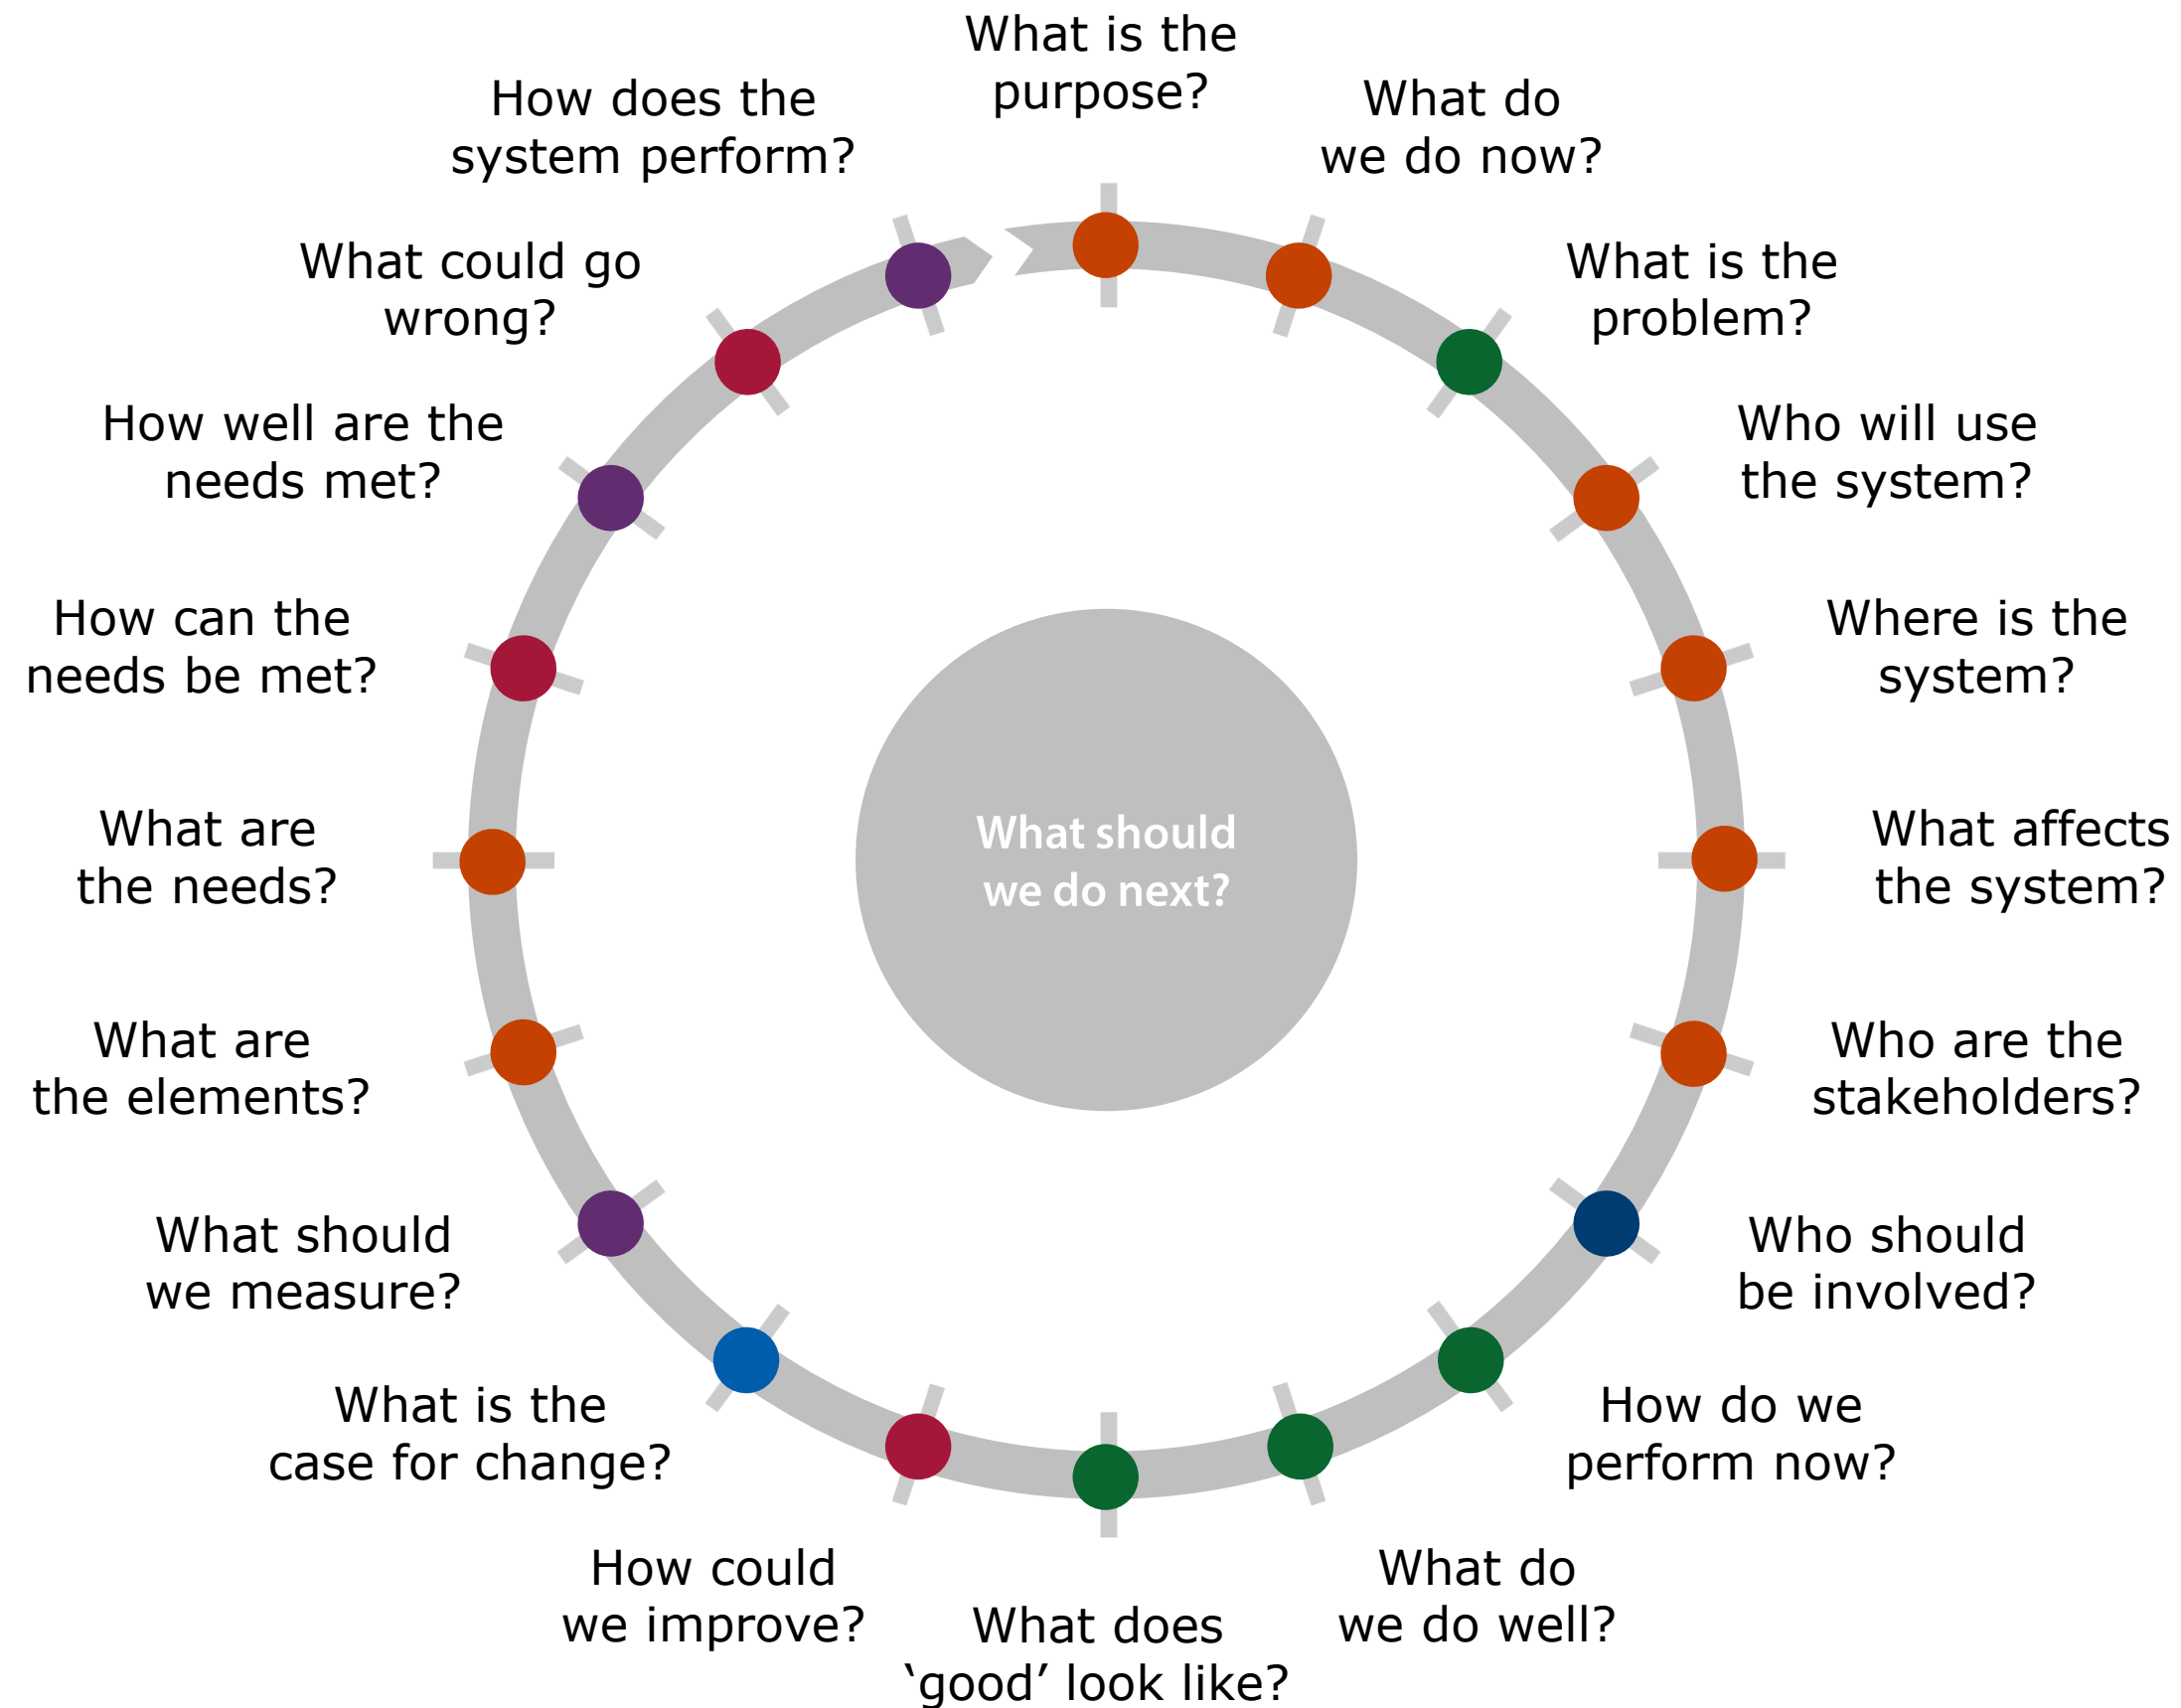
What is the purpose?

What do we do now?

What is the problem?

Who will use the system?

Where is the system?

What affects the system?

Who are the stakeholders?

Who should be involved?

How do we perform now?

What do we do well?

What does ‘good’ look like?

How could we improve?

What is the case for change?

What should we measure?

What are the elements?

What are the needs?

How can the needs be met?

How well are the needs met?

What could go wrong?

How does the system perform?

What should we do next?